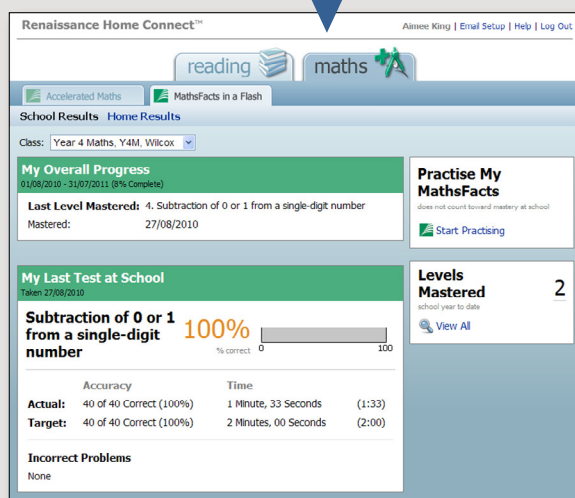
Renaissance Home Connect™

Aimee King | Email Setup | Help | Log Out

reading

maths

Accelerated Maths

MathsFacts in a Flash

School Results Home Results

Class: Year 4 Maths, Y4M, Wilcox

My Overall Progress
01/08/2010 - 31/07/2011 (8% Complete)

Last Level Mastered: 4. Subtraction of 0 or 1 from a single-digit number
Mastered: 27/08/2010

Practise My MathsFacts
does not count toward mastery at school

Start Practising

My Last Test at School
Taken 27/08/2010

Subtraction of 0 or 1 from a single-digit number

100%
% correct

0 100

| | Accuracy | Time | |
|---|---|---|---|
| Actual: | 40 of 40 Correct (100%) | 1 Minute, 33 Seconds | (1:33) |
| Target: | 40 of 40 Correct (100%) | 2 Minutes, 00 Seconds | (2:00) |

Incorrect Problems
None

Levels Mastered 2
school year to date

View All